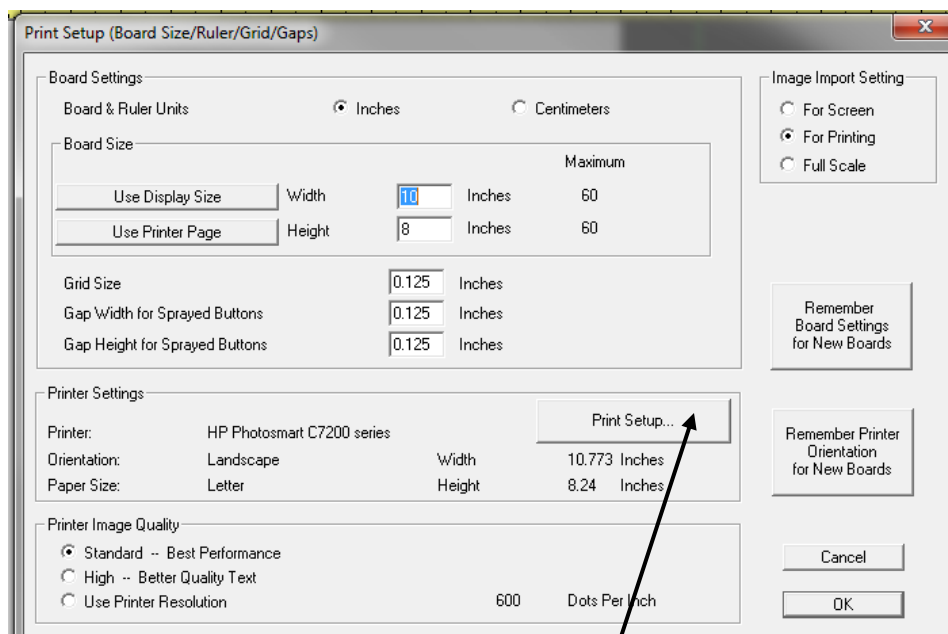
Print Setup (Board Size/Ruler/Grid/Gaps)

Board Settings

Board & Ruler Units
Inches
Centimeters

Board Size

Maximum

Use Display Size
Width
10
Inches
60

Use Printer Page
Height
8
Inches
60

Grid Size
0.125
Inches

Gap Width for Sprayed Buttons
0.125
Inches

Gap Height for Sprayed Buttons
0.125
Inches

Image Import Setting

For Screen
For Printing
Full Scale

Remember Board Settings for New Boards

Printer Settings

Print Setup...

| | | | |
|---|---|---|---|
| Printer: | HP Photosmart C7200 series | | |
| Orientation: | Landscape | Width | 10.773 Inches |
| Paper Size: | Letter | Height | 8.24 Inches |

Remember Printer Orientation for New Boards

Printer Image Quality

Standard -- Best Performance
High -- Better Quality Text
Use Printer Resolution
600
Dots Per Inch

Cancel

OK